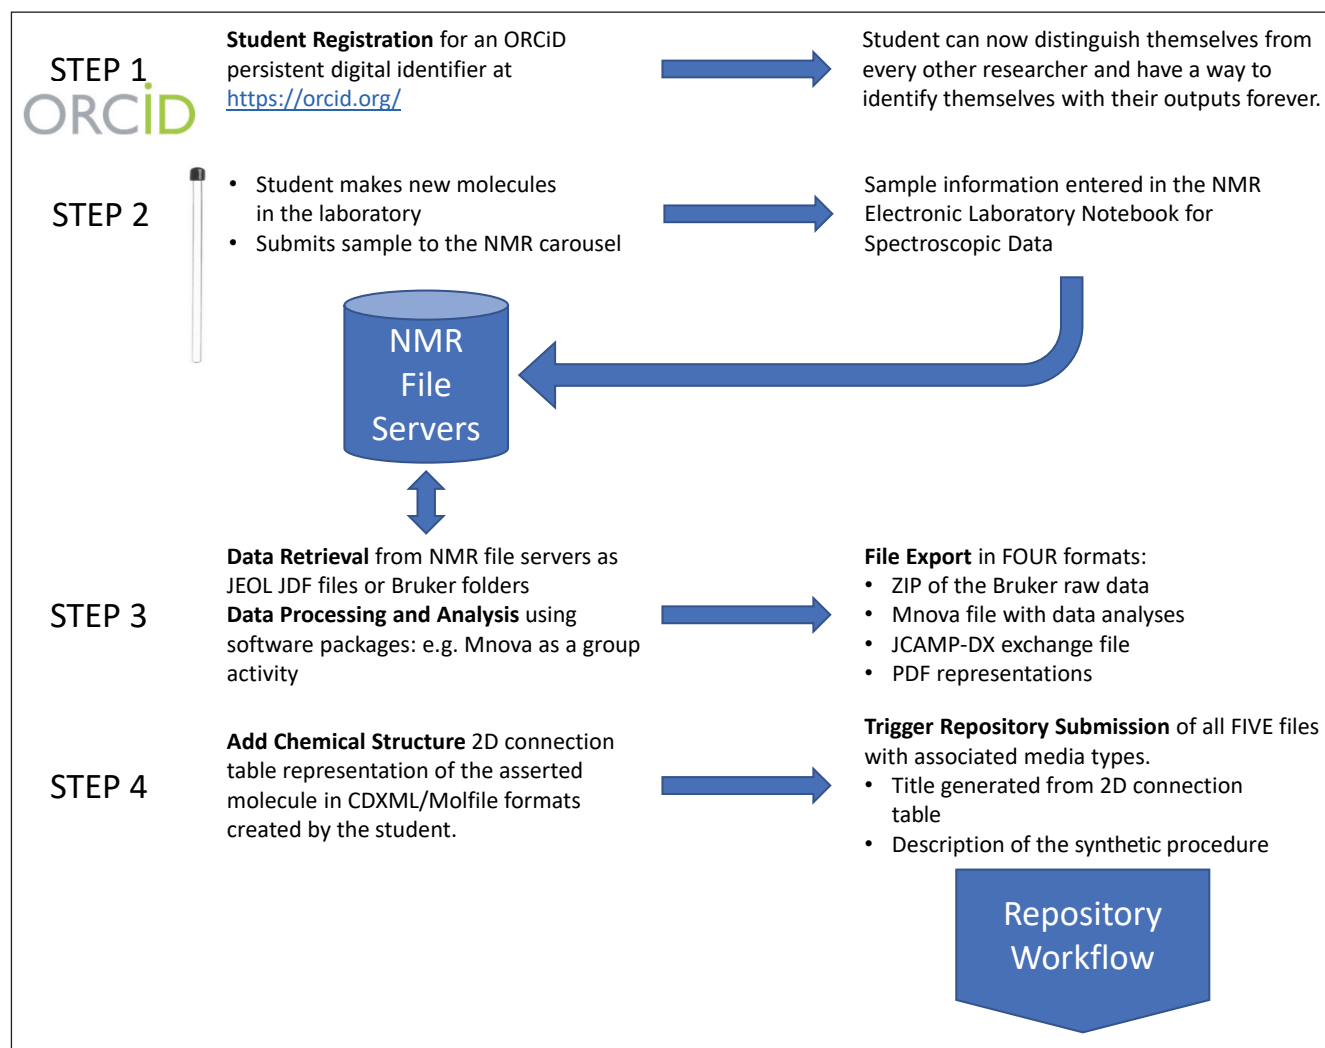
STEP 1
ORCID

**Student Registration** for an ORCiD persistent digital identifier at https://orcid.org/

Student can now distinguish themselves from every other researcher and have a way to identify themselves with their outputs forever.

STEP 2

• Student makes new molecules in the laboratory
• Submits sample to the NMR carousel

Sample information entered in the NMR Electronic Laboratory Notebook for Spectroscopic Data

NMR File Servers

STEP 3

**Data Retrieval** from NMR file servers as JEOL JDF files or Bruker folders
**Data Processing and Analysis** using software packages: e.g. Mnova as a group activity

**File Export** in FOUR formats:
• ZIP of the Bruker raw data
• Mnova file with data analyses
• JCAMP-DX exchange file
• PDF representations

STEP 4

**Add Chemical Structure** 2D connection table representation of the asserted molecule in CDXML/Molfile formats created by the student.

**Trigger Repository Submission** of all FIVE files with associated media types.
• Title generated from 2D connection table
• Description of the synthetic procedure

Repository Workflow